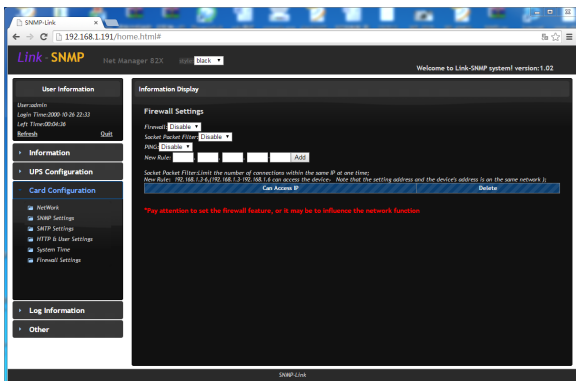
SNMP-Link ×

← → C 192.168.1.191/home.html#

Link SNMP Net Manager 82X Skin: black

Welcome to Link-SNMP system! version:1.02

User information

User:admin
Login Time:2000-10-26 22:33
Left Time:00:04:36
Refresh Quit

Information

UPS Configuration

Card Configuration

NetWork
SNMP Settings
SNTP Settings
HTTP & User Settings
System Time
Firewall Settings

Log Information

Other

Information Display

Firewall Settings

Firewall: Disable
Socket Packet Filter: Disable
PING: Disable
New Rule: . . . Add

Socket Packet Filter:Limit the number of connections within the same IP at one time;
New Rule: 192.168.1.2-6,(192.168.1.2~192.168.1.6 can access the device). Note that the setting address and the device's address is on the same network ).

| Can Access IP | Delete |
|---|---|

*Pay attention to set the firewall feature, or it may be to influence the network function

SNMP-Link